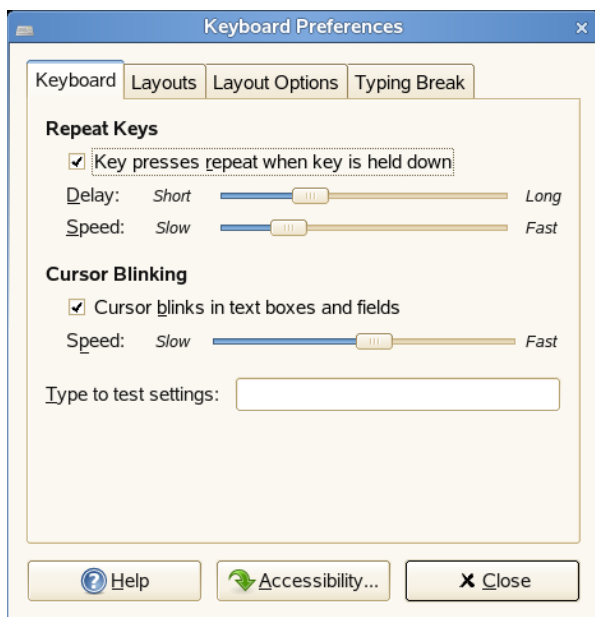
Keyboard Preferences

Keyboard | Layouts | Layout Options | Typing Break

Repeat Keys

Key presses repeat when key is held down

Delay: Short Long

Speed: Slow Fast

Cursor Blinking

Cursor blinks in text boxes and fields

Speed: Slow Fast

Type to test settings:

Help | Accessibility... | Close